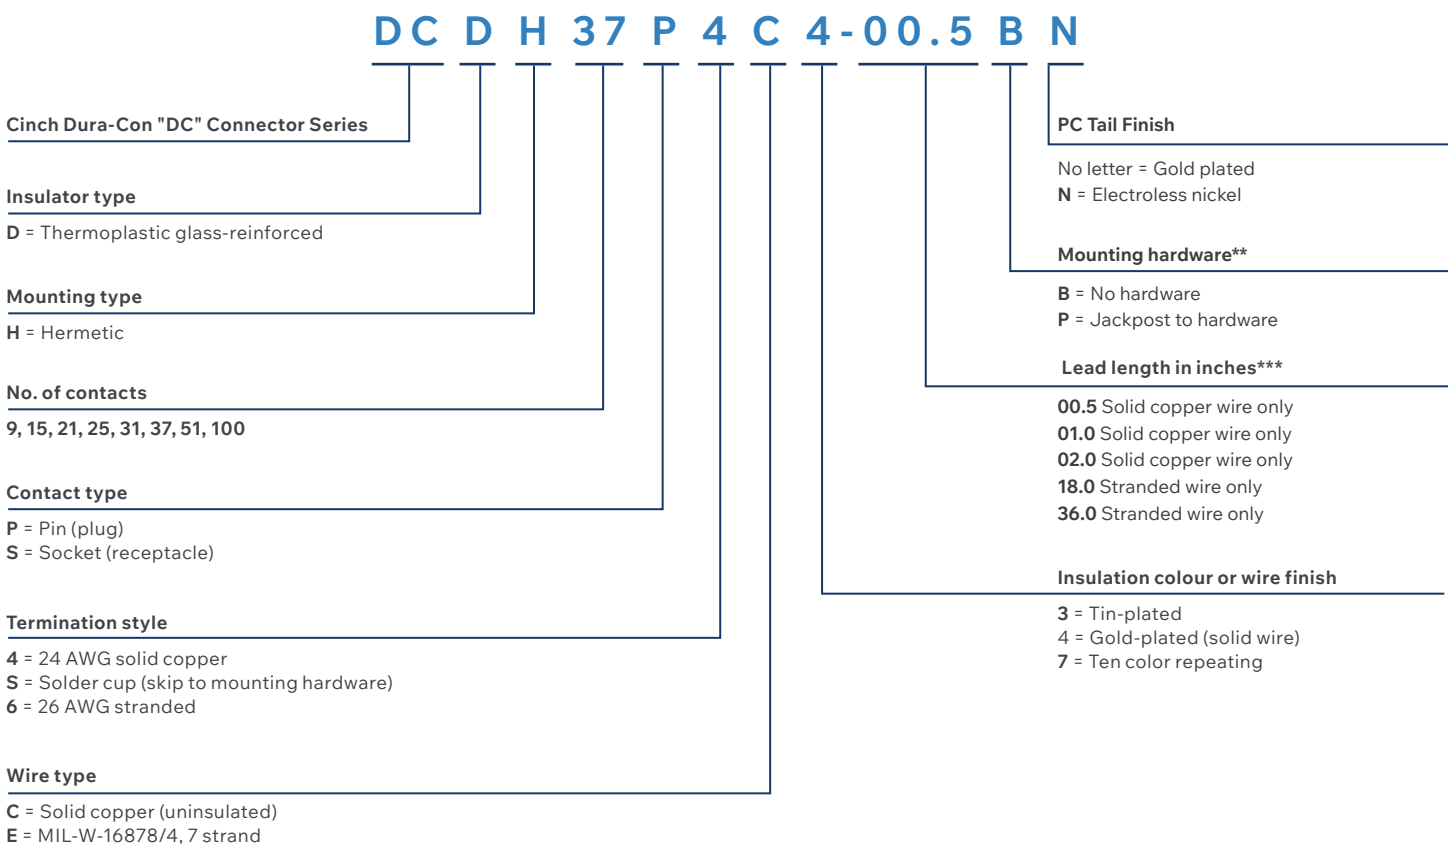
DC D H 37 P 4 C 4-00.5 B N

Cinch Dura-Con "DC" Connector Series

Insulator type
D = Thermoplastic glass-reinforced

Mounting type
H = Hermetic

No. of contacts
9, 15, 21, 25, 31, 37, 51, 100

Contact type
P = Pin (plug)
S = Socket (receptacle)

Termination style
4 = 24 AWG solid copper
S = Solder cup (skip to mounting hardware)
6 = 26 AWG stranded

Wire type
C = Solid copper (uninsulated)
E = MIL-W-16878/4, 7 strand

PC Tail Finish
No letter = Gold plated
N = Electroless nickel

Mounting hardware**
B = No hardware
P = Jackpost to hardware

Lead length in inches***
00.5 Solid copper wire only
01.0 Solid copper wire only
02.0 Solid copper wire only
18.0 Stranded wire only
36.0 Stranded wire only

Insulation colour or wire finish
3 = Tin-plated
4 = Gold-plated (solid wire)
7 = Ten color repeating